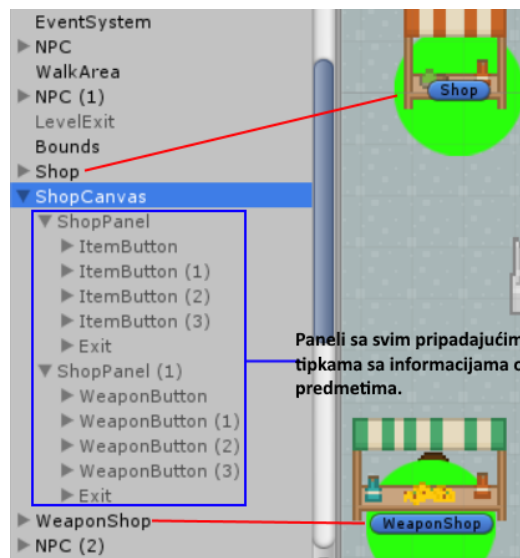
EventSystem
NPC
WalkArea
NPC (1)
LevelExit
Bounds
Shop
ShopCanvas
ShopPanel
ItemButton
ItemButton (1)
ItemButton (2)
ItemButton (3)
Exit
ShopPanel (1)
WeaponButton
WeaponButton (1)
WeaponButton (2)
WeaponButton (3)
Exit
WeaponShop
NPC (2)

Shop

Paneli sa svim pripadajućim tipkama sa informacijama o predmetima.

WeaponShop